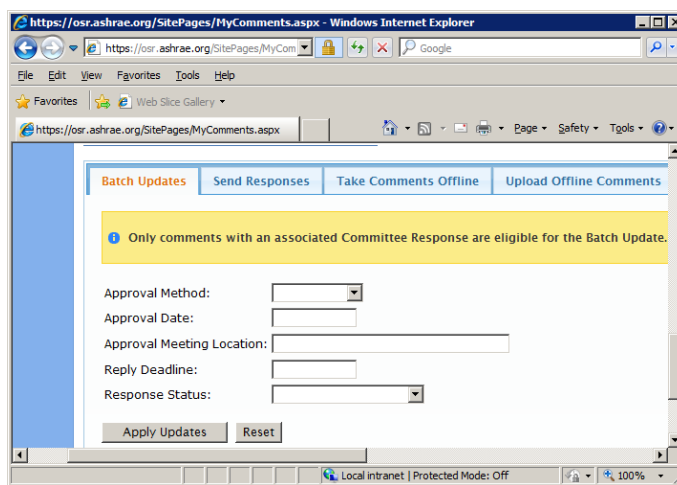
https://osr.ashrae.org/SitePages/MyComments.aspx - Windows Internet Explorer

https://osr.ashrae.org/SitePages/MyCom

Google

File Edit View Favorites Tools Help

Favorites Web Slice Gallery

https://osr.ashrae.org/SitePages/MyComments.aspx

Page Safety Tools

Batch Updates | Send Responses | Take Comments Offline | Upload Offline Comments

Only comments with an associated Committee Response are eligible for the Batch Update.

Approval Method:

Approval Date:

Approval Meeting Location:

Reply Deadline:

Response Status:

Apply Updates Reset

Local intranet | Protected Mode: Off

100%